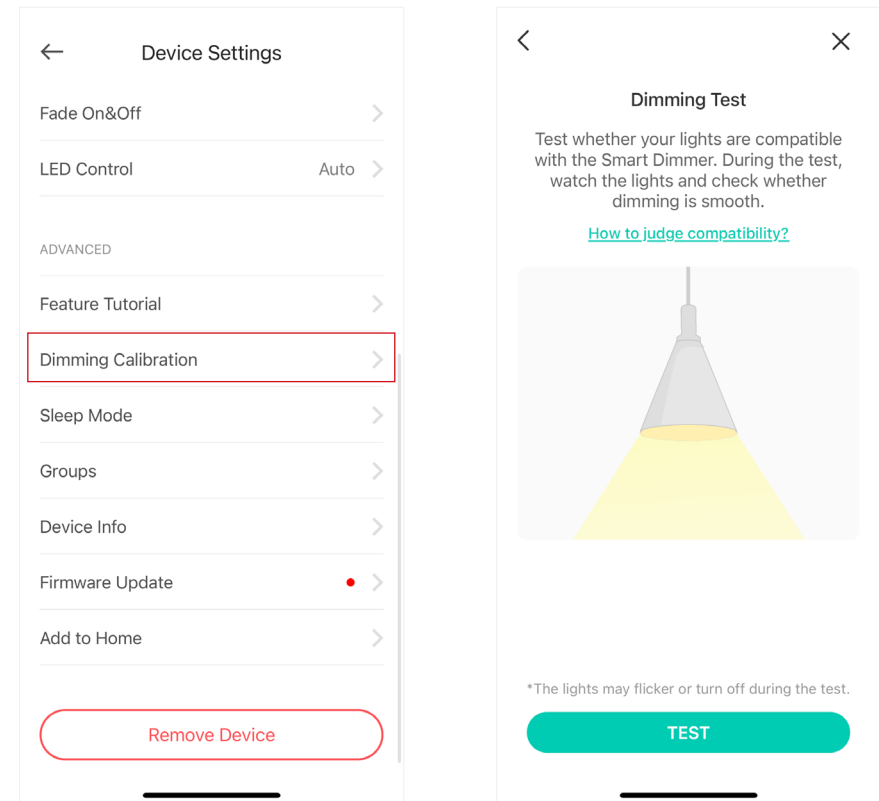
Device Settings

Fade On&Off

LED Control Auto

ADVANCED

Feature Tutorial

Dimming Calibration

Sleep Mode

Groups

Device Info

Firmware Update

Add to Home

Remove Device

Dimming Test

Test whether your lights are compatible with the Smart Dimmer. During the test, watch the lights and check whether dimming is smooth.

How to judge compatibility?

*The lights may flicker or turn off during the test.

TEST